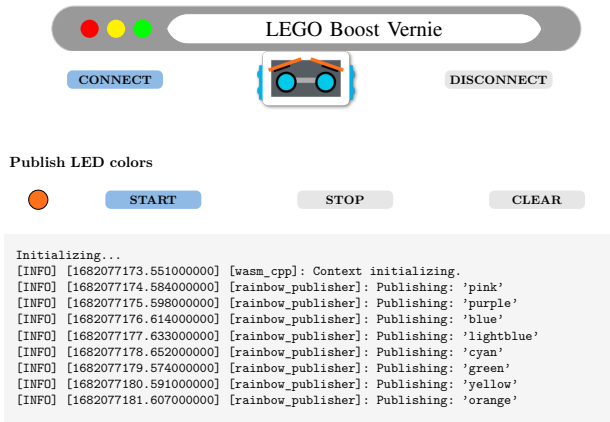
LEGO Boost Vernie

CONNECT

DISCONNECT

Publish LED colors

START

STOP

CLEAR

Initializing...
[INFO] [1682077173.551000000] [wasm_cpp]: Context initializing.
[INFO] [1682077174.584000000] [rainbow_publisher]: Publishing: 'pink'
[INFO] [1682077175.598000000] [rainbow_publisher]: Publishing: 'purple'
[INFO] [1682077176.614000000] [rainbow_publisher]: Publishing: 'blue'
[INFO] [1682077177.633000000] [rainbow_publisher]: Publishing: 'lightblue'
[INFO] [1682077178.652000000] [rainbow_publisher]: Publishing: 'cyan'
[INFO] [1682077179.574000000] [rainbow_publisher]: Publishing: 'green'
[INFO] [1682077180.591000000] [rainbow_publisher]: Publishing: 'yellow'
[INFO] [1682077181.607000000] [rainbow_publisher]: Publishing: 'orange'